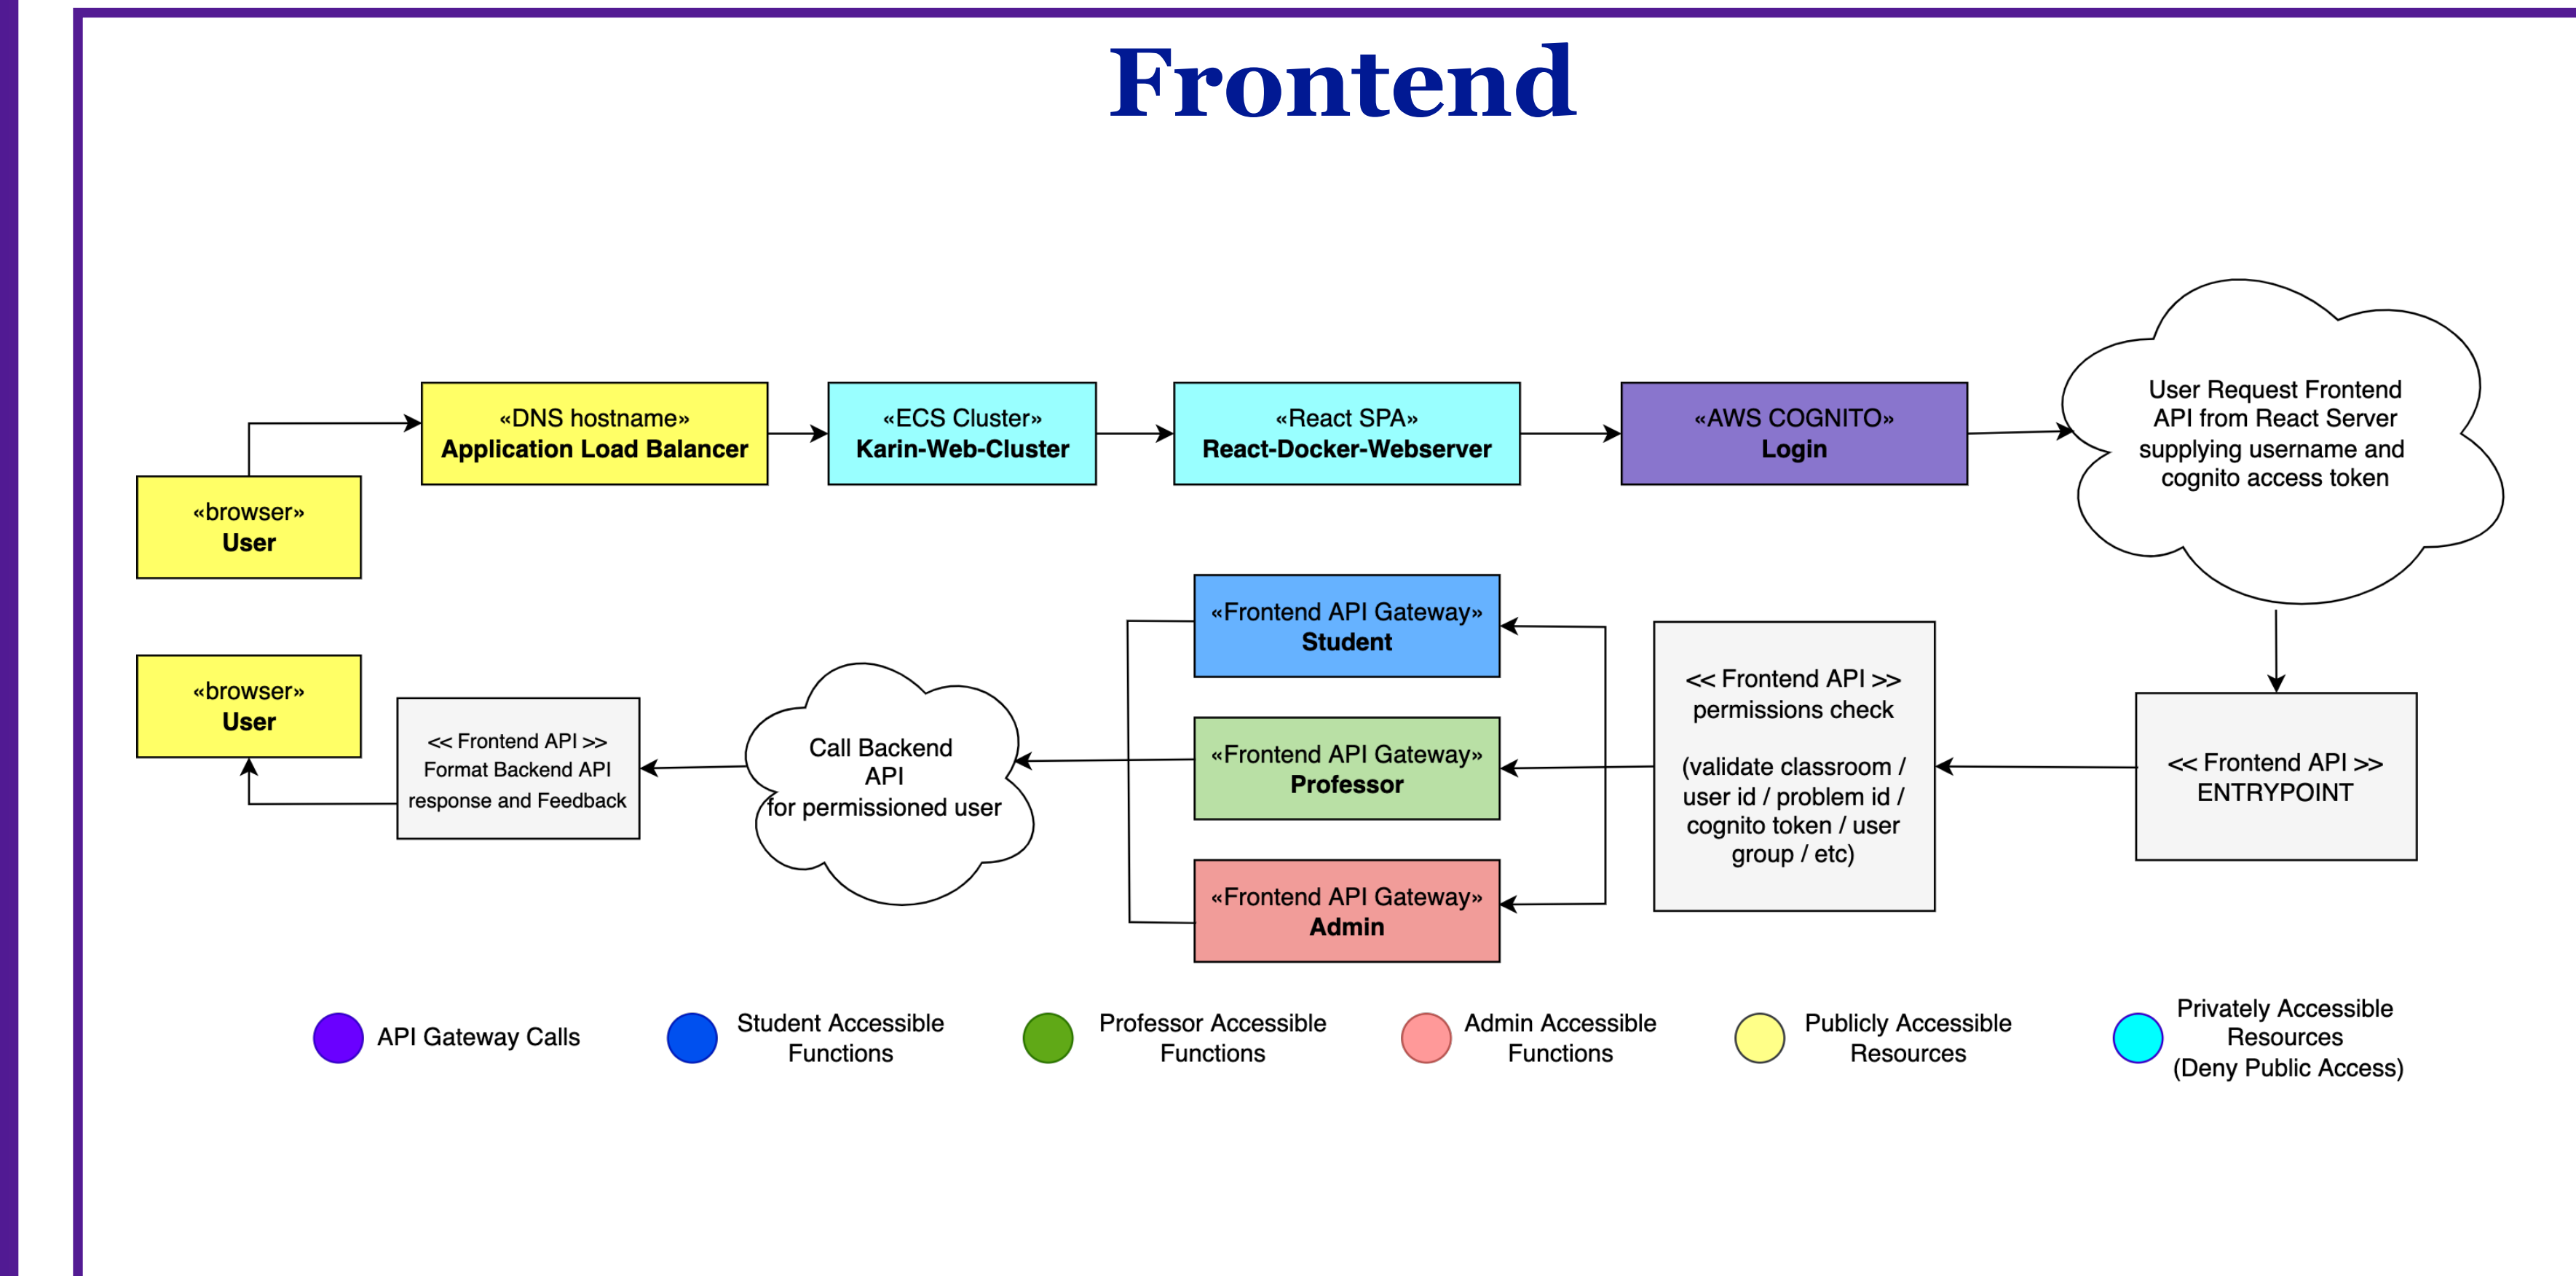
Frontend

«browser»
User

«DNS hostname»
Application Load Balancer

«ECS Cluster»
Karin-Web-Cluster

«React SPA»
React-Docker-Webserver

«AWS COGNITO»
Login

User Request Frontend API from React Server supplying username and cognito access token

<< Frontend API >>
ENTRYPOINT

<< Frontend API >>
permissions check

(validate classroom / user id / problem id / cognito token / user group / etc)

«Frontend API Gateway»
Student

«Frontend API Gateway»
Professor

«Frontend API Gateway»
Admin

Call Backend API
for permissioned user

<< Frontend API >>
Format Backend API response and Feedback

«browser»
User

API Gateway Calls

Student Accessible Functions

Professor Accessible Functions

Admin Accessible Functions

Publicly Accessible Resources

Privately Accessible Resources
(Deny Public Access)